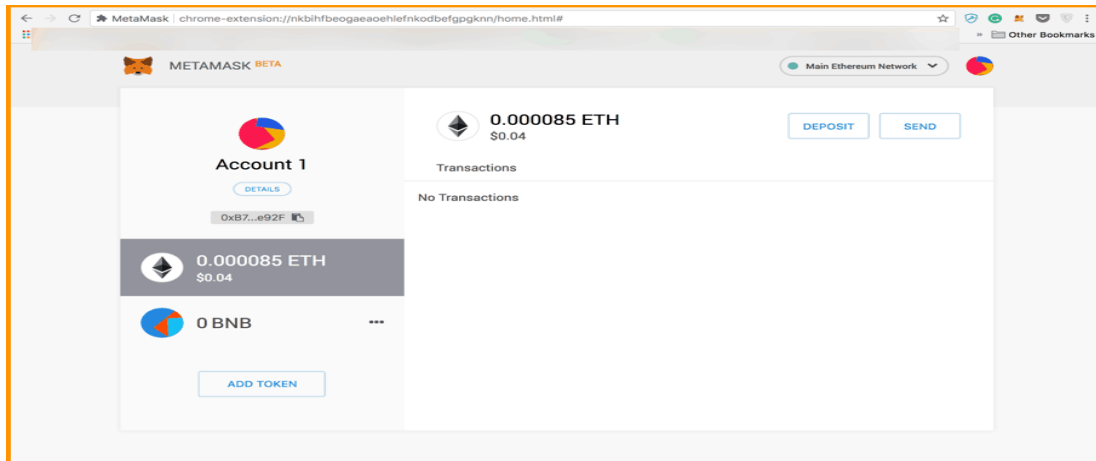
MetaMask | chrome-extension://nkbihfbeogaeaoehlefnkodbefgpgknn/home.html#

» Other Bookmarks

METAMASK BETA

Main Ethereum Network

Account 1

DETAILS

0xB7...e92F

0.000085 ETH
$0.04

0 BNB

...

ADD TOKEN

0.000085 ETH
$0.04

DEPOSIT

SEND

Transactions

No Transactions